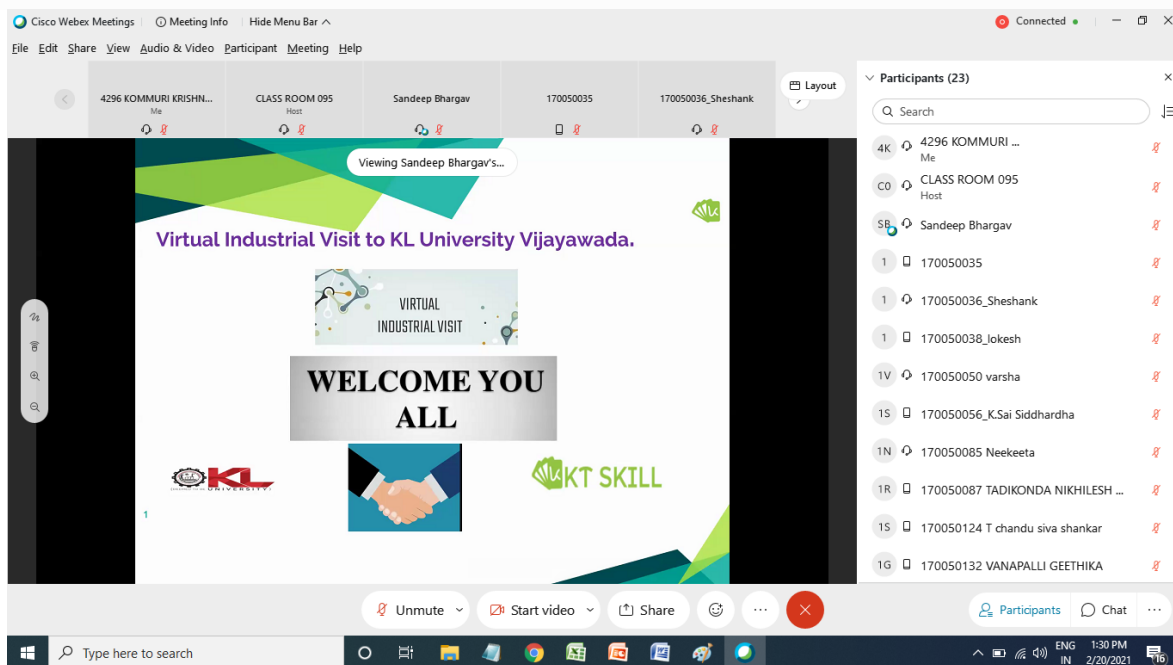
Cisco Webex Meetings | Meeting Info | Hide Menu Bar ^

Connected •

File Edit Share View Audio & Video Participant Meeting Help

4296 KOMMURI KRISHN...
Me

CLASS ROOM 095
Host

Sandeep Bhargav

170050035

170050036_Sheshank

Layout

Viewing Sandeep Bhargav's...

Virtual Industrial Visit to KL University Vijayawada.

VIRTUAL INDUSTRIAL VISIT

WELCOME YOU ALL

KL UNIVERSITY

KT SKILL

1

Participants (23)

Search

4K 4296 KOMMURI ...
Me

CO CLASS ROOM 095
Host

SB Sandeep Bhargav

1 170050035

1 170050036_Sheshank

1 170050038_lokesh

1V 170050050 varsha

1S 170050056_K.Sai Siddhardha

1N 170050085 Neekeeta

1R 170050087 TADIKONDA NIKHILESH ...

1S 170050124 T chandu siva shankar

1G 170050132 VANAPALLI GEETHIKA

Unmute

Start video

Share

...

Participants

Chat

...

Type here to search

ENG IN

1:30 PM
2/20/2021

16